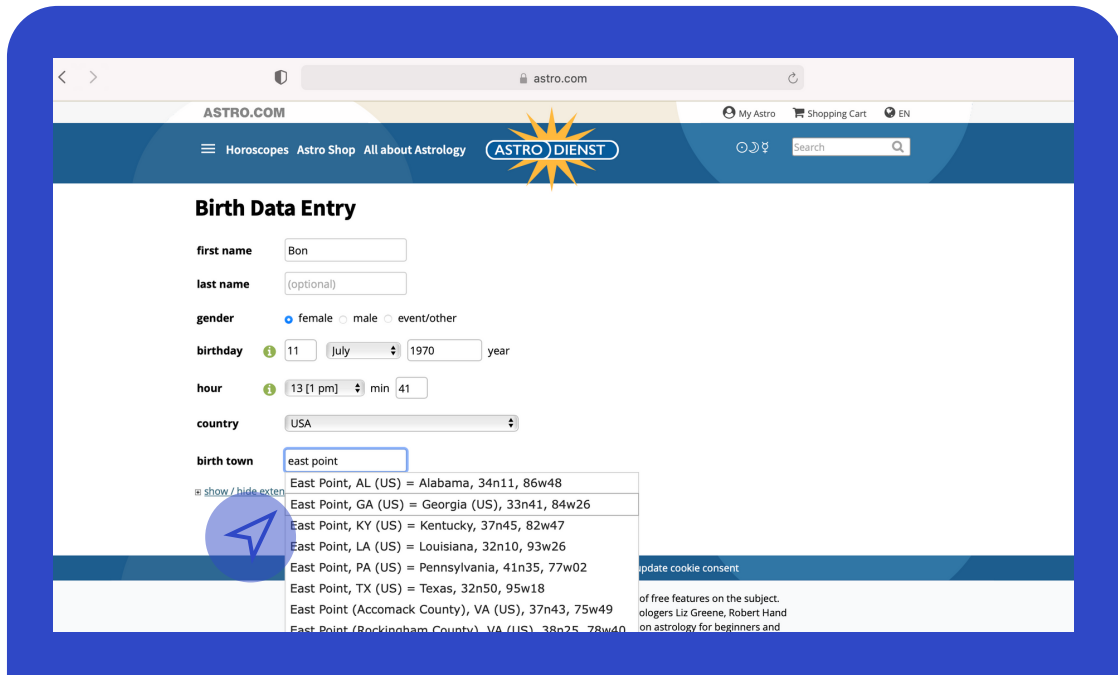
astro.com

ASTRO.COM

My Astro Shopping Cart EN

Horoscopes Astro Shop All about Astrology ASTRO DIENST

Search

Birth Data Entry

first name Bon

last name (optional)

gender female male event/other

birthday 11 July 1970 year

hour 13 [1 pm] min 41

country USA

birth town east point

show / hide exten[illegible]

East Point, AL (US) = Alabama, 34n11, 86w48
East Point, GA (US) = Georgia (US), 33n41, 84w26
East Point, KY (US) = Kentucky, 37n45, 82w47
East Point, LA (US) = Louisiana, 32n10, 93w26
East Point, PA (US) = Pennsylvania, 41n35, 77w02
East Point, TX (US) = Texas, 32n50, 95w18
East Point (Accomack County), VA (US), 37n43, 75w49
East Point (Rockingham County), VA (US), 38n25, 78w40

update cookie consent

of free features on the subject.
ologers Liz Greene, Robert Hand
on astrology for beginners and